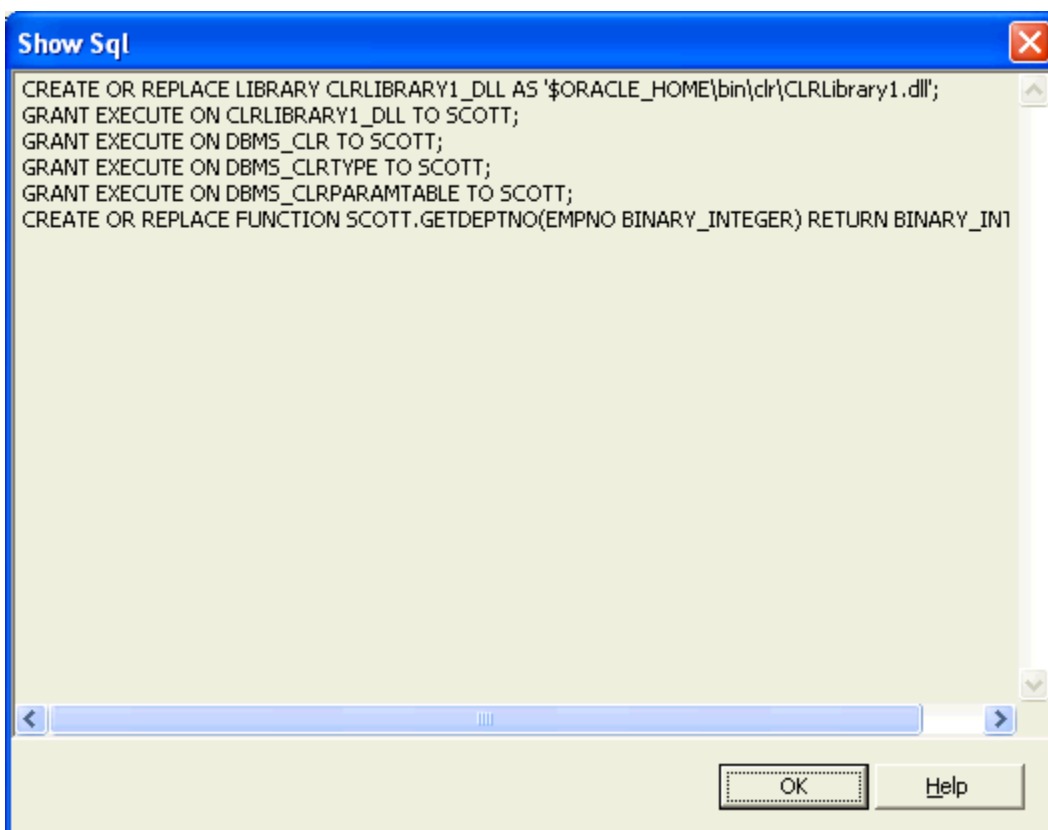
Show Sql

CREATE OR REPLACE LIBRARY CLRLIBRARY1_DLL AS '$ORACLE_HOME\bin\clr\CLRLibrary1.dll';
GRANT EXECUTE ON CLRLIBRARY1_DLL TO SCOTT;
GRANT EXECUTE ON DBMS_CLR TO SCOTT;
GRANT EXECUTE ON DBMS_CLRTYPE TO SCOTT;
GRANT EXECUTE ON DBMS_CLRPARAMTABLE TO SCOTT;
CREATE OR REPLACE FUNCTION SCOTT.GETDEPTNO(EMPNO BINARY_INTEGER) RETURN BINARY_IN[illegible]

OK

Help